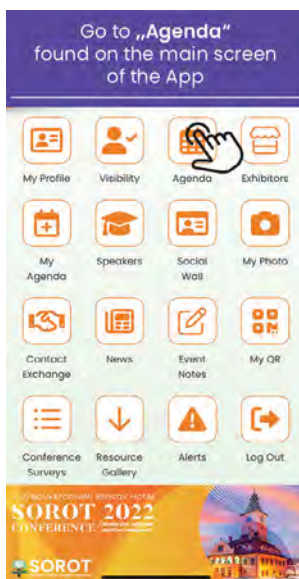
Go to „Agenda" found on the main screen of the App

My Profile
Visibility
Agenda
Exhibitors
My Agenda
Speakers
Social Wall
My Photo
Contact Exchange
News
Event Notes
My QR
Conference Surveys
Resource Gallery
Alerts
Log Out

SOROT 2022
CONFERENCE
SOROT